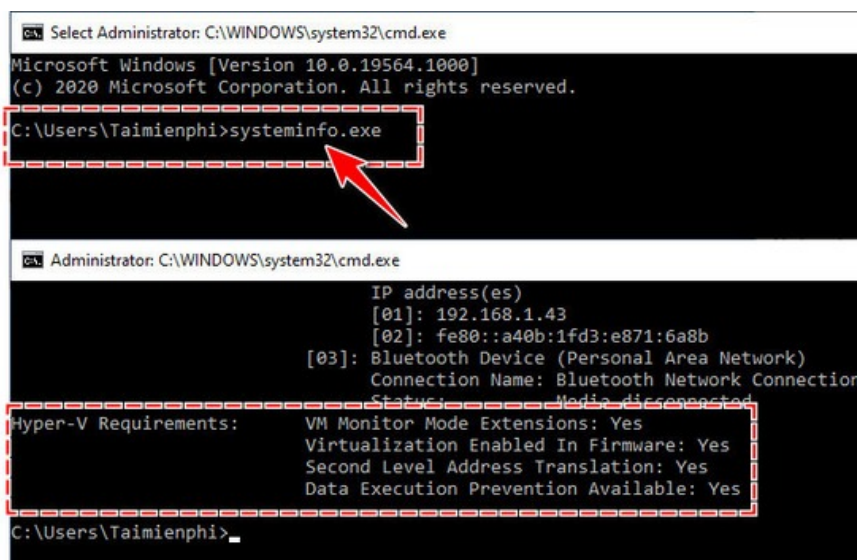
Select Administrator: C:\WINDOWS\system32\cmd.exe

Microsoft Windows [Version 10.0.19564.1000]
(c) 2020 Microsoft Corporation. All rights reserved.

C:\Users\Taimienphi>systeminfo.exe

Administrator: C:\WINDOWS\system32\cmd.exe

IP address(es)
[01]: 192.168.1.43
[02]: fe80::a40b:1fd3:e871:6a8b
[03]: Bluetooth Device (Personal Area Network)
Connection Name: Bluetooth Network Connectio
Status: Media disconnected
Hyper-V Requirements: VM Monitor Mode Extensions: Yes
Virtualization Enabled In Firmware: Yes
Second Level Address Translation: Yes
Data Execution Prevention Available: Yes

C:\Users\Taimienphi>_